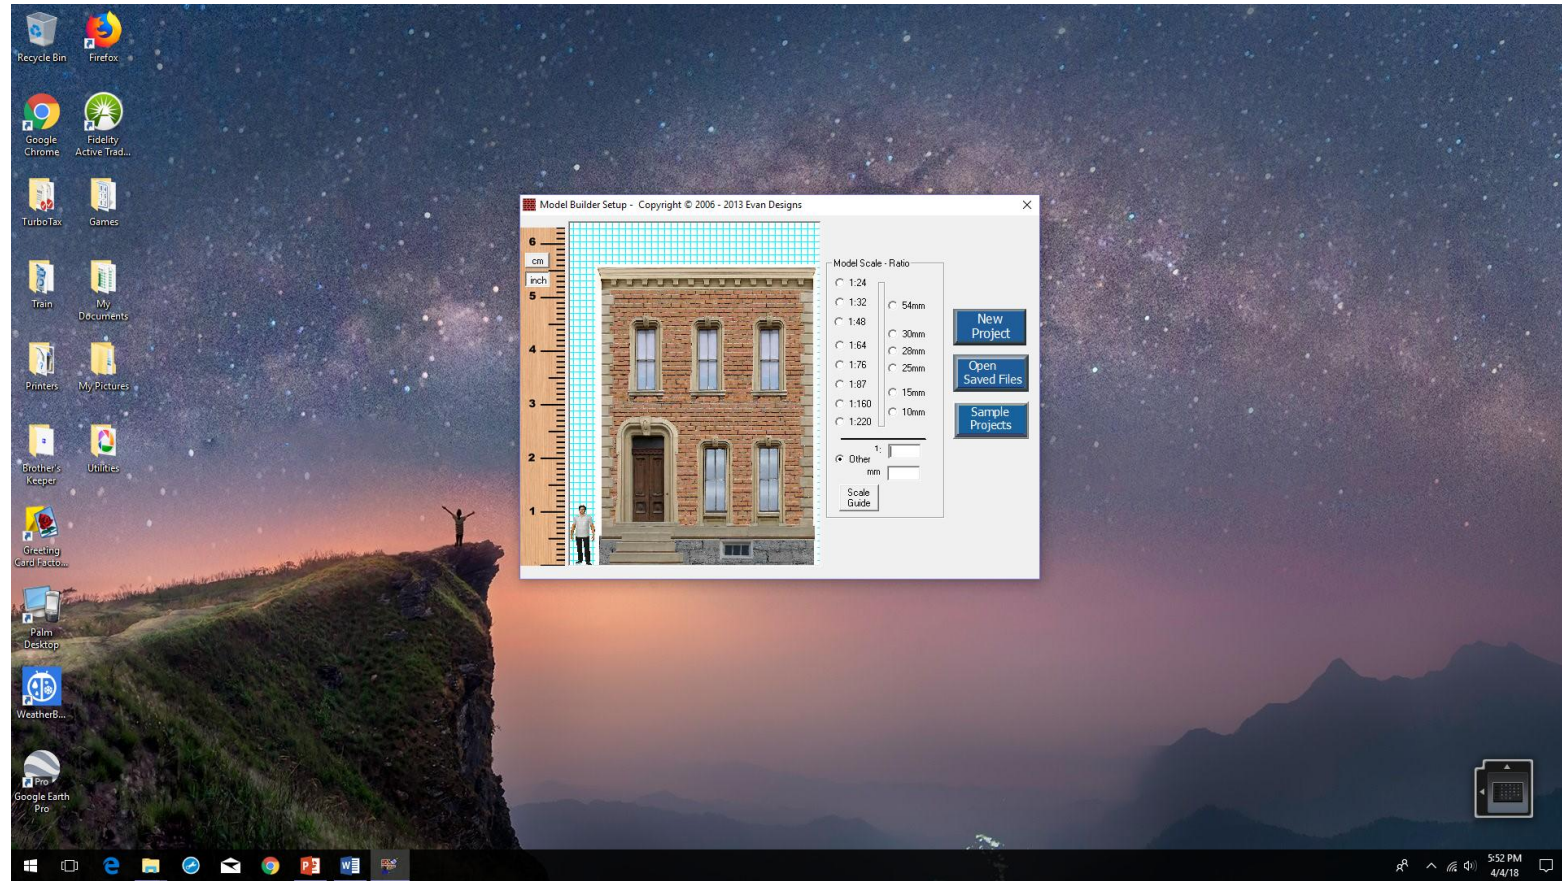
Recycle Bin
Firefox
Google Chrome
Fidelity Active Trad...
TurboTax
Games
Train
My Documents
Printers
My Pictures
Brother's Keeper
Utilities
Greeting Card Facto...
Palm Desktop
WeatherB...
Pro
Google Earth Pro

Model Builder Setup - Copyright © 2006 - 2013 Evan Designs

6
cm
inch
5
4
3
2
1

Model Scale - Ratio
1:24
1:32
1:48
1:64
1:76
1:87
1:160
1:220
54mm
30mm
28mm
25mm
15mm
10mm
1:
Other
mm
Scale Guide

New Project
Open Saved Files
Sample Projects

5:52 PM
4/4/18